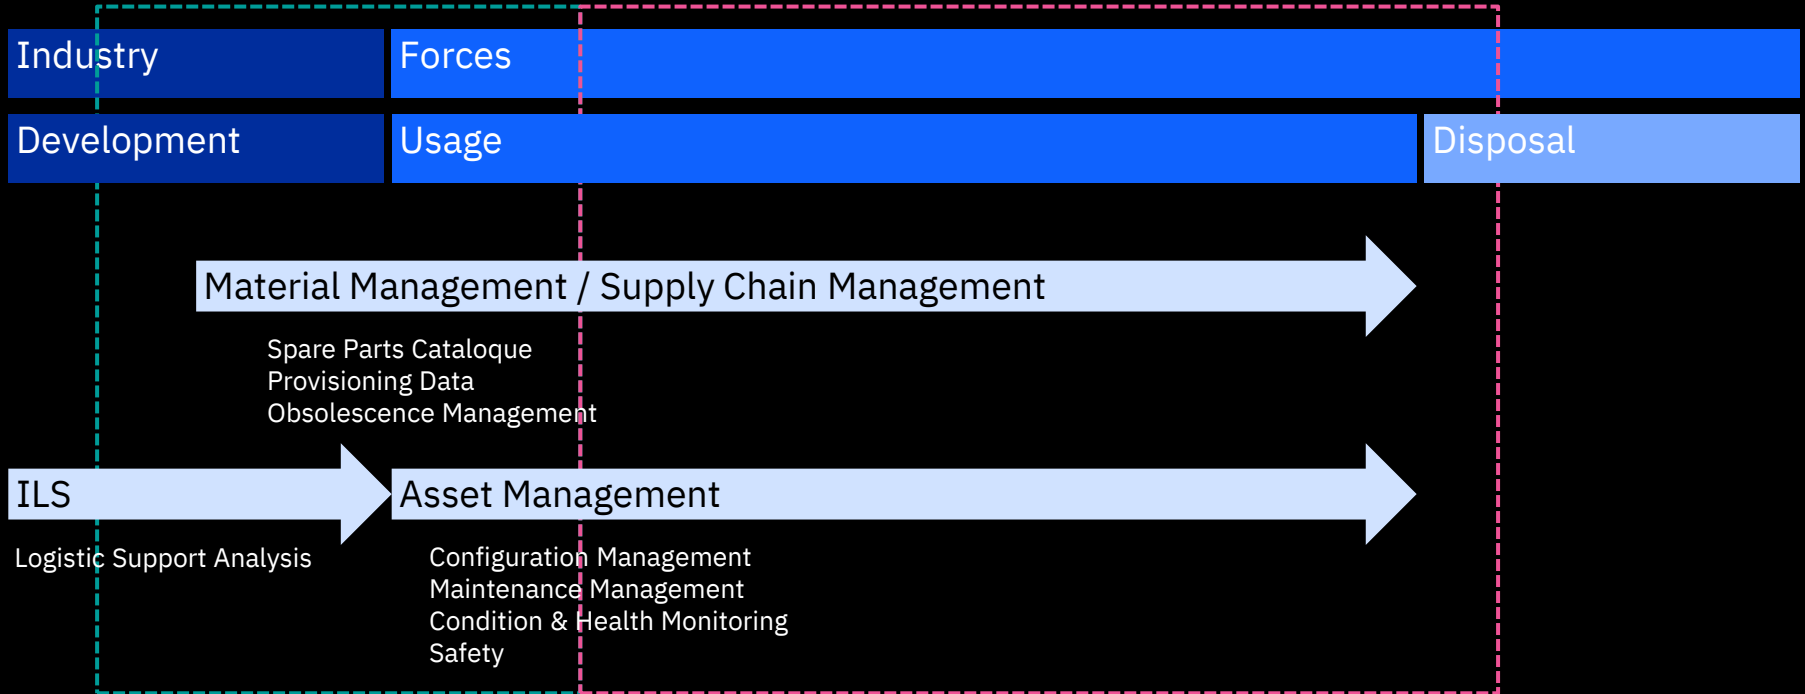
Industry

Forces

Development

Usage

Disposal

Material Management / Supply Chain Management

Spare Parts Cataloque
Provisioning Data
Obsolescence Management

ILS

Asset Management

Logistic Support Analysis

Configuration Management
Maintenance Management
Condition & Health Monitoring
Safety